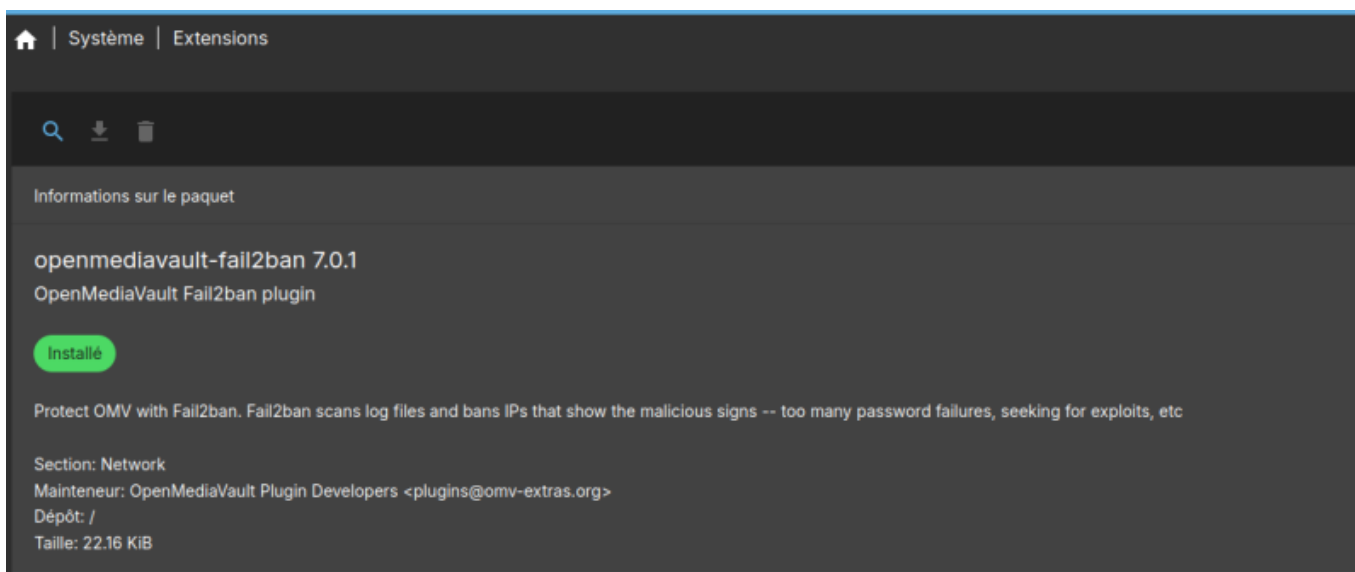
| Système | Extensions

Informations sur le paquet

openmediavault-fail2ban 7.0.1
OpenMediaVault Fail2ban plugin

Installé

Protect OMV with Fail2ban. Fail2ban scans log files and bans IPs that show the malicious signs -- too many password failures, seeking for exploits, etc

Section: Network
Mainteneur: OpenMediaVault Plugin Developers <plugins@omv-extras.org>
Dépôt: /
Taille: 22.16 KiB